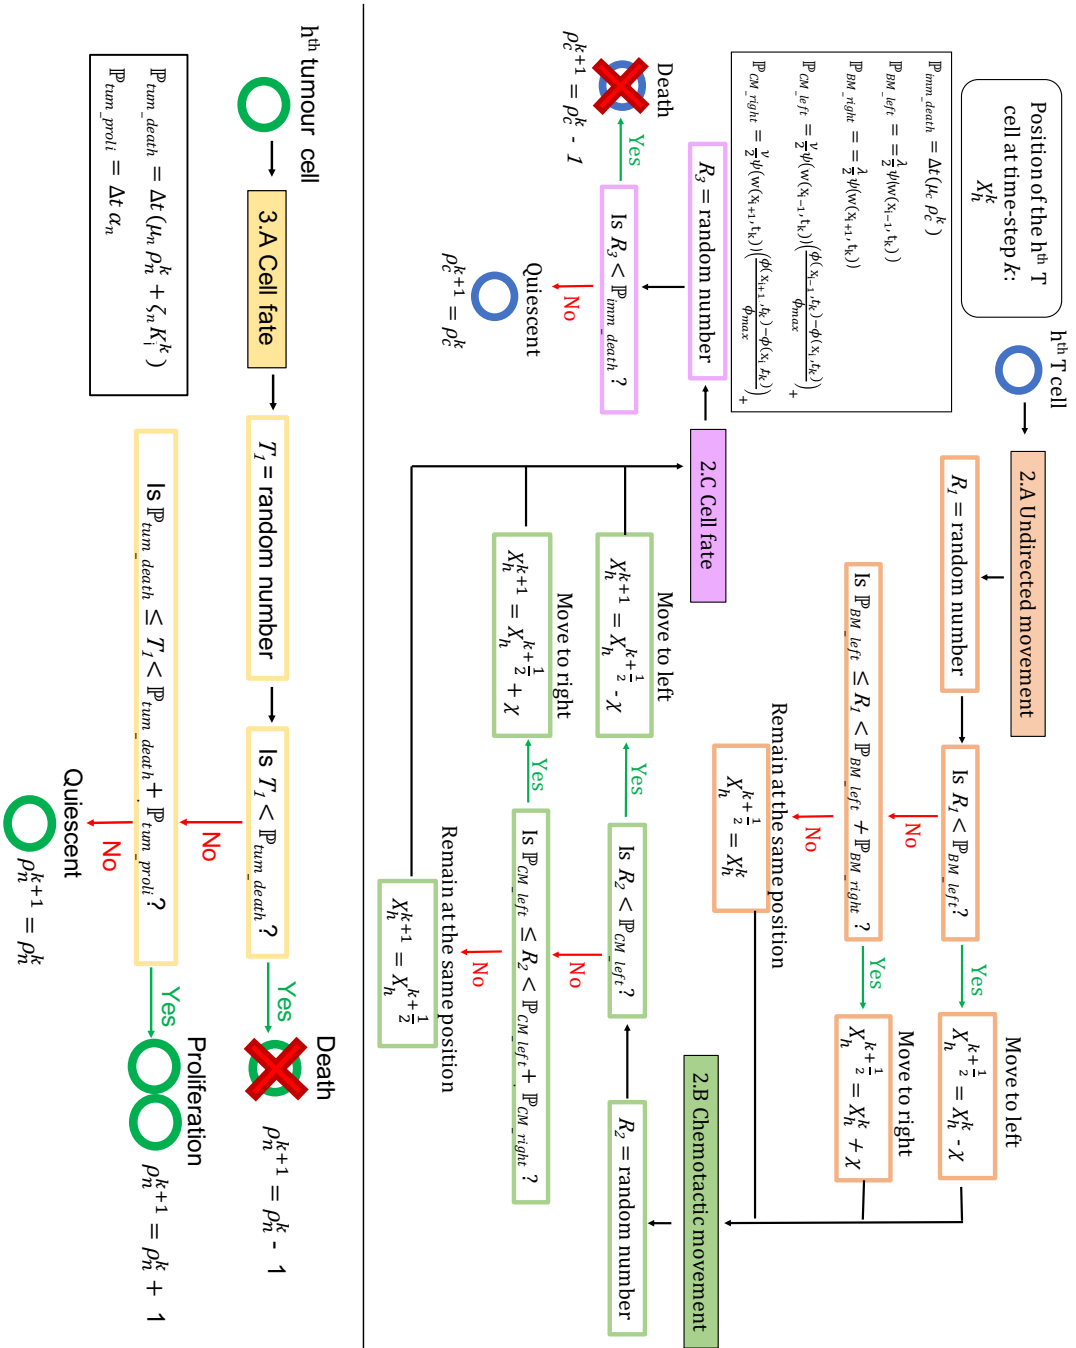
Position of the h$^{th}$ T cell at time-step $k$: $X_h^k$

h$^{th}$ T cell

$\mathbb{P}_{imm\_death} = \Delta t(\mu_c \rho_c^k)$

$\mathbb{P}_{BM\_left} = \frac{\lambda}{2}\psi(w(x_{i-1}, t_k))$

$\mathbb{P}_{BM\_right} = \frac{\lambda}{2}\psi(w(x_{i+1}, t_k))$

$\mathbb{P}_{CM\_left} = \frac{\nu}{2}\psi(w(x_{i-1}, t_k))\left(\frac{\phi(x_{i-1}, t_k) - \phi(x_i, t_k)}{\phi_{max}}\right)_+$

$\mathbb{P}_{CM\_right} = \frac{\nu}{2}\psi(w(x_{i+1}, t_k))\left(\frac{\phi(x_{i+1}, t_k) - \phi(x_i, t_k)}{\phi_{max}}\right)_+$

2.A Undirected movement

$R_1$ = random number

Is $R_1 < \mathbb{P}_{BM\_left}$?

Yes

Move to left

$X_h^{k+\frac{1}{2}} = X_h^k - \chi$

No

Is $\mathbb{P}_{BM\_left} \leq R_1 < \mathbb{P}_{BM\_left} + \mathbb{P}_{BM\_right}$ ?

Yes

Move to right

$X_h^{k+\frac{1}{2}} = X_h^k + \chi$

No

Remain at the same position

$X_h^{k+\frac{1}{2}} = X_h^k$

2.B Chemotactic movement

$R_2$ = random number

Is $R_2 < \mathbb{P}_{CM\_left}$?

Yes

Move to left

$X_h^{k+1} = X_h^{k+\frac{1}{2}} - \chi$

No

Is $\mathbb{P}_{CM\_left} \leq R_2 < \mathbb{P}_{CM\_left} + \mathbb{P}_{CM\_right}$ ?

Yes

Move to right

$X_h^{k+1} = X_h^{k+\frac{1}{2}} + \chi$

No

Remain at the same position

$X_h^{k+1} = X_h^{k+\frac{1}{2}}$

2.C Cell fate

$R_3$ = random number

Is $R_3 < \mathbb{P}_{imm\_death}$ ?

Yes

Death

$\rho_c^{k+1} = \rho_c^k - 1$

No

Quiescent

$\rho_c^{k+1} = \rho_c^k$

h$^{th}$ tumour cell

$\mathbb{P}_{tum\_death} = \Delta t(\mu_n \rho_n^k + \zeta_n K_i^k)$

$\mathbb{P}_{tum\_proli} = \Delta t\, \alpha_n$

3.A Cell fate

$T_1$ = random number

Is $T_1 < \mathbb{P}_{tum\_death}$ ?

Yes

Death

$\rho_n^{k+1} = \rho_n^k - 1$

No

Is $\mathbb{P}_{tum\_death} \leq T_1 < \mathbb{P}_{tum\_death} + \mathbb{P}_{tum\_proli}$ ?

Yes

Proliferation

$\rho_n^{k+1} = \rho_n^k + 1$

No

Quiescent

$\rho_n^{k+1} = \rho_n^k$